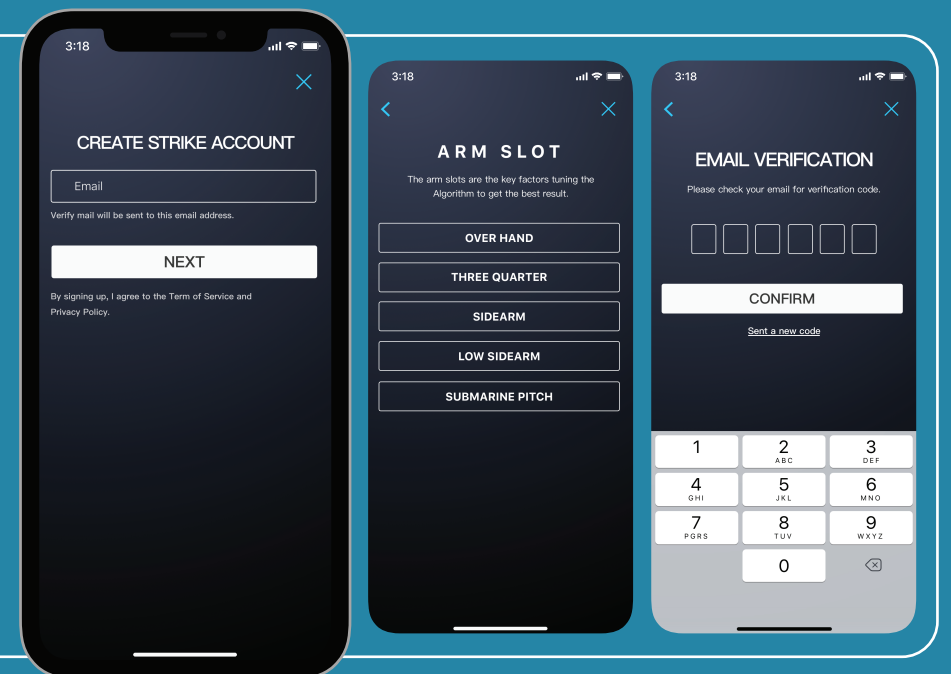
3:18

CREATE STRIKE ACCOUNT

Email

Verify mail will be sent to this email address.

NEXT

By signing up, I agree to the Term of Service and Privacy Policy.

3:18

ARM SLOT

The arm slots are the key factors tuning the Algorithm to get the best result.

OVER HAND

THREE QUARTER

SIDEARM

LOW SIDEARM

SUBMARINE PITCH

3:18

EMAIL VERIFICATION

Please check your email for verification code.

CONFIRM

Sent a new code

| 1 | 2 ABC | 3 DEF |
|---|---|---|
| 4 GHI | 5 JKL | 6 MNO |
| 7 PGRS | 8 TUV | 9 WXYZ |
| | 0 | |